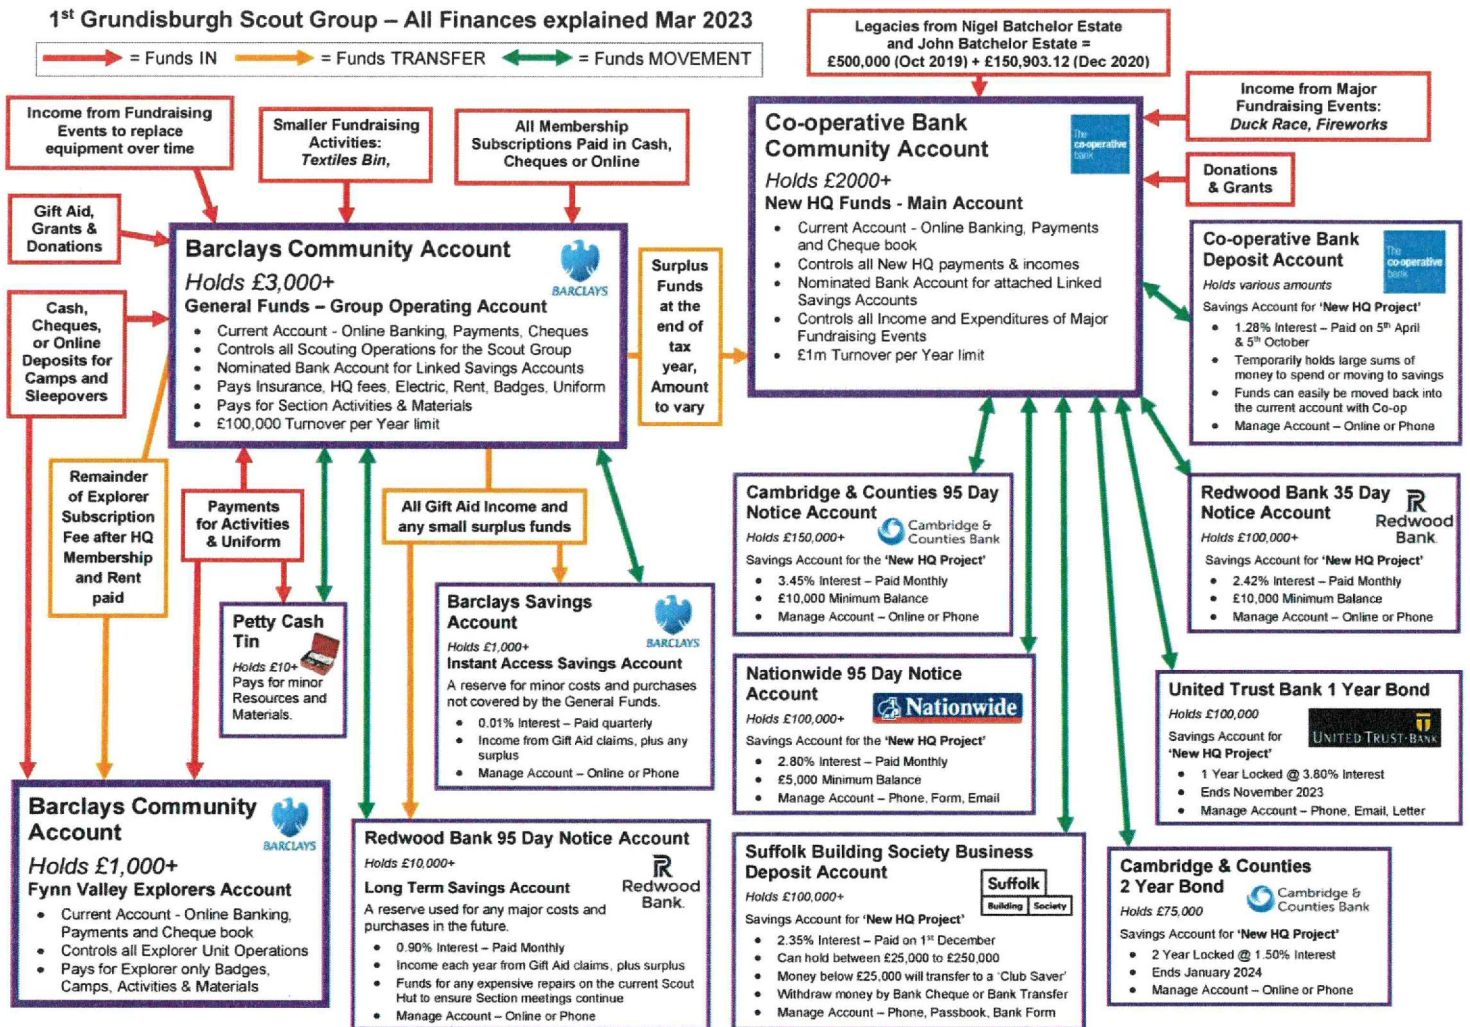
1$^{st}$ Grundisburgh Scout Group – All Finances explained Mar 2023

= Funds IN = Funds TRANSFER = Funds MOVEMENT

Legacies from Nigel Batchelor Estate and John Batchelor Estate = £500,000 (Oct 2019) + £150,903.12 (Dec 2020)

Income from Fundraising Events to replace equipment over time

Smaller Fundraising Activities: Textiles Bin,

All Membership Subscriptions Paid in Cash, Cheques or Online

Gift Aid, Grants & Donations

Cash, Cheques, or Online Deposits for Camps and Sleepovers

Barclays Community Account
Holds £3,000+
General Funds – Group Operating Account
• Current Account - Online Banking, Payments, Cheques
• Controls all Scouting Operations for the Scout Group
• Nominated Bank Account for Linked Savings Accounts
• Pays Insurance, HQ fees, Electric, Rent, Badges, Uniform
• Pays for Section Activities & Materials
• £100,000 Turnover per Year limit

BARCLAYS

Surplus Funds at the end of tax year, Amount to vary

Co-operative Bank Community Account
Holds £2000+
New HQ Funds - Main Account
• Current Account - Online Banking, Payments and Cheque book
• Controls all New HQ payments & incomes
• Nominated Bank Account for attached Linked Savings Accounts
• Controls all Income and Expenditures of Major Fundraising Events
• £1m Turnover per Year limit

The co-operative bank

Income from Major Fundraising Events: Duck Race, Fireworks

Donations & Grants

Co-operative Bank Deposit Account
Holds various amounts
Savings Account for 'New HQ Project'
• 1.28% Interest – Paid on 5$^{th}$ April & 5$^{th}$ October
• Temporarily holds large sums of money to spend or moving to savings
• Funds can easily be moved back into the current account with Co-op
• Manage Account – Online or Phone

Remainder of Explorer Subscription Fee after HQ Membership and Rent paid

Payments for Activities & Uniform

All Gift Aid Income and any small surplus funds

Petty Cash Tin
Holds £10+
Pays for minor Resources and Materials.

Barclays Savings Account
Holds £1,000+
Instant Access Savings Account
A reserve for minor costs and purchases not covered by the General Funds.
• 0.01% Interest – Paid quarterly
• Income from Gift Aid claims, plus any surplus
• Manage Account – Online or Phone

BARCLAYS

Cambridge & Counties 95 Day Notice Account
Holds £150,000+
Savings Account for the 'New HQ Project'
• 3.45% Interest – Paid Monthly
• £10,000 Minimum Balance
• Manage Account – Online or Phone

Cambridge & Counties Bank

Redwood Bank 35 Day Notice Account
Holds £100,000+
Savings Account for 'New HQ Project'
• 2.42% Interest – Paid Monthly
• £10,000 Minimum Balance
• Manage Account – Online or Phone

Redwood Bank

Nationwide 95 Day Notice Account
Holds £100,000+
Savings Account for the 'New HQ Project'
• 2.80% Interest – Paid Monthly
• £5,000 Minimum Balance
• Manage Account – Phone, Form, Email

Nationwide

United Trust Bank 1 Year Bond
Holds £100,000
Savings Account for 'New HQ Project'
• 1 Year Locked @ 3.80% Interest
• Ends November 2023
• Manage Account – Phone, Email, Letter

UNITED TRUST BANK

Barclays Community Account
Holds £1,000+
Fynn Valley Explorers Account
• Current Account - Online Banking, Payments and Cheque book
• Controls all Explorer Unit Operations
• Pays for Explorer only Badges, Camps, Activities & Materials

BARCLAYS

Redwood Bank 95 Day Notice Account
Holds £10,000+
Long Term Savings Account
A reserve used for any major costs and purchases in the future.
• 0.90% Interest – Paid Monthly
• Income each year from Gift Aid claims, plus surplus
• Funds for any expensive repairs on the current Scout Hut to ensure Section meetings continue
• Manage Account – Online or Phone

Redwood Bank

Suffolk Building Society Business Deposit Account
Holds £100,000+
Savings Account for 'New HQ Project'
• 2.35% Interest – Paid on 1$^{st}$ December
• Can hold between £25,000 to £250,000
• Money below £25,000 will transfer to a 'Club Saver'
• Withdraw money by Bank Cheque or Bank Transfer
• Manage Account – Phone, Passbook, Bank Form

Suffolk Building Society

Cambridge & Counties 2 Year Bond
Holds £75,000
Savings Account for 'New HQ Project'
• 2 Year Locked @ 1.50% Interest
• Ends January 2024
• Manage Account – Online or Phone

Cambridge & Counties Bank